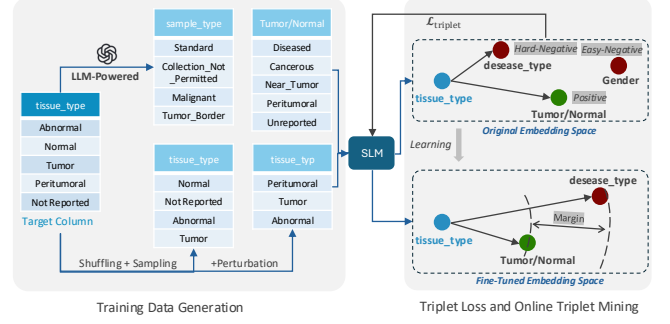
LLM-Powered

tissue_type
Abnormal
Normal
Tumor
Peritumoral
Not Reported
Target Column

sample_type
Standard
Collection_Not_Permitted
Malignant
Tumor_Border

Tumor/Normal
Diseased
Cancerous
Near_Tumor
Peritumoral
Unreported

tissue_type
Normal
Not Reported
Abnormal
Tumor

tissue_typ
Peritumoral
Tumor
Abnormal

Shuffling + Sampling
+Perturbation

SLM

$\mathcal{L}_{\text{triplet}}$

Hard-Negative
Easy-Negative
desease_type
Gender
tissue_type
Positive
Tumor/Normal
Original Embedding Space

Learning

desease_type
Margin
tissue_type
Tumor/Normal
Fine-Tuned Embedding Space

Training Data Generation

Triplet Loss and Online Triplet Mining